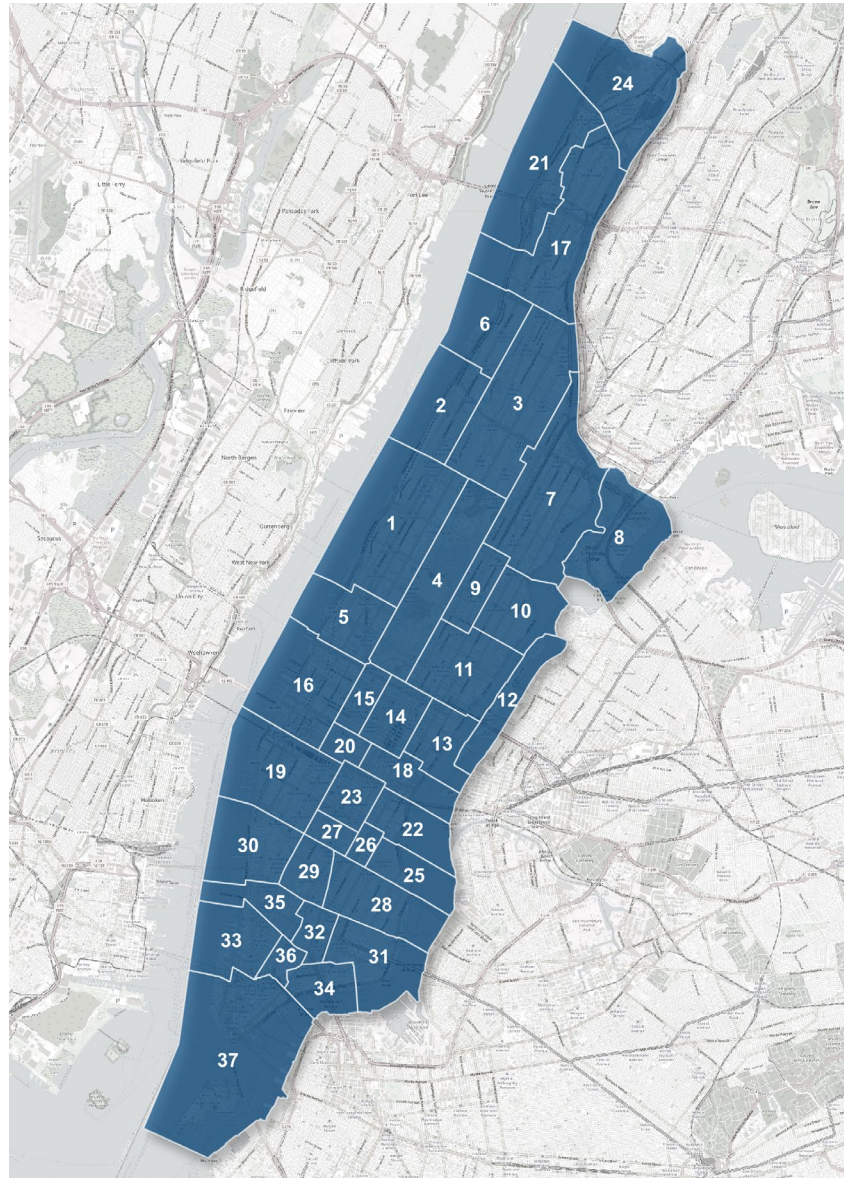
24
21
17
6
2
3
7
8
1
4
9
10
5
11
16
15
14
12
13
20
18
19
23
22
27
26
30
29
25
28
35
32
33
36
31
34
37

Little Ferry
Ridgefield Park
Palisades Park
Fort Lee
Ridgefield
Leonia
Cliffside Park
Fairview
North Bergen
Guttenberg
West New York
Secaucus
Union City
Weehawken
Hoboken